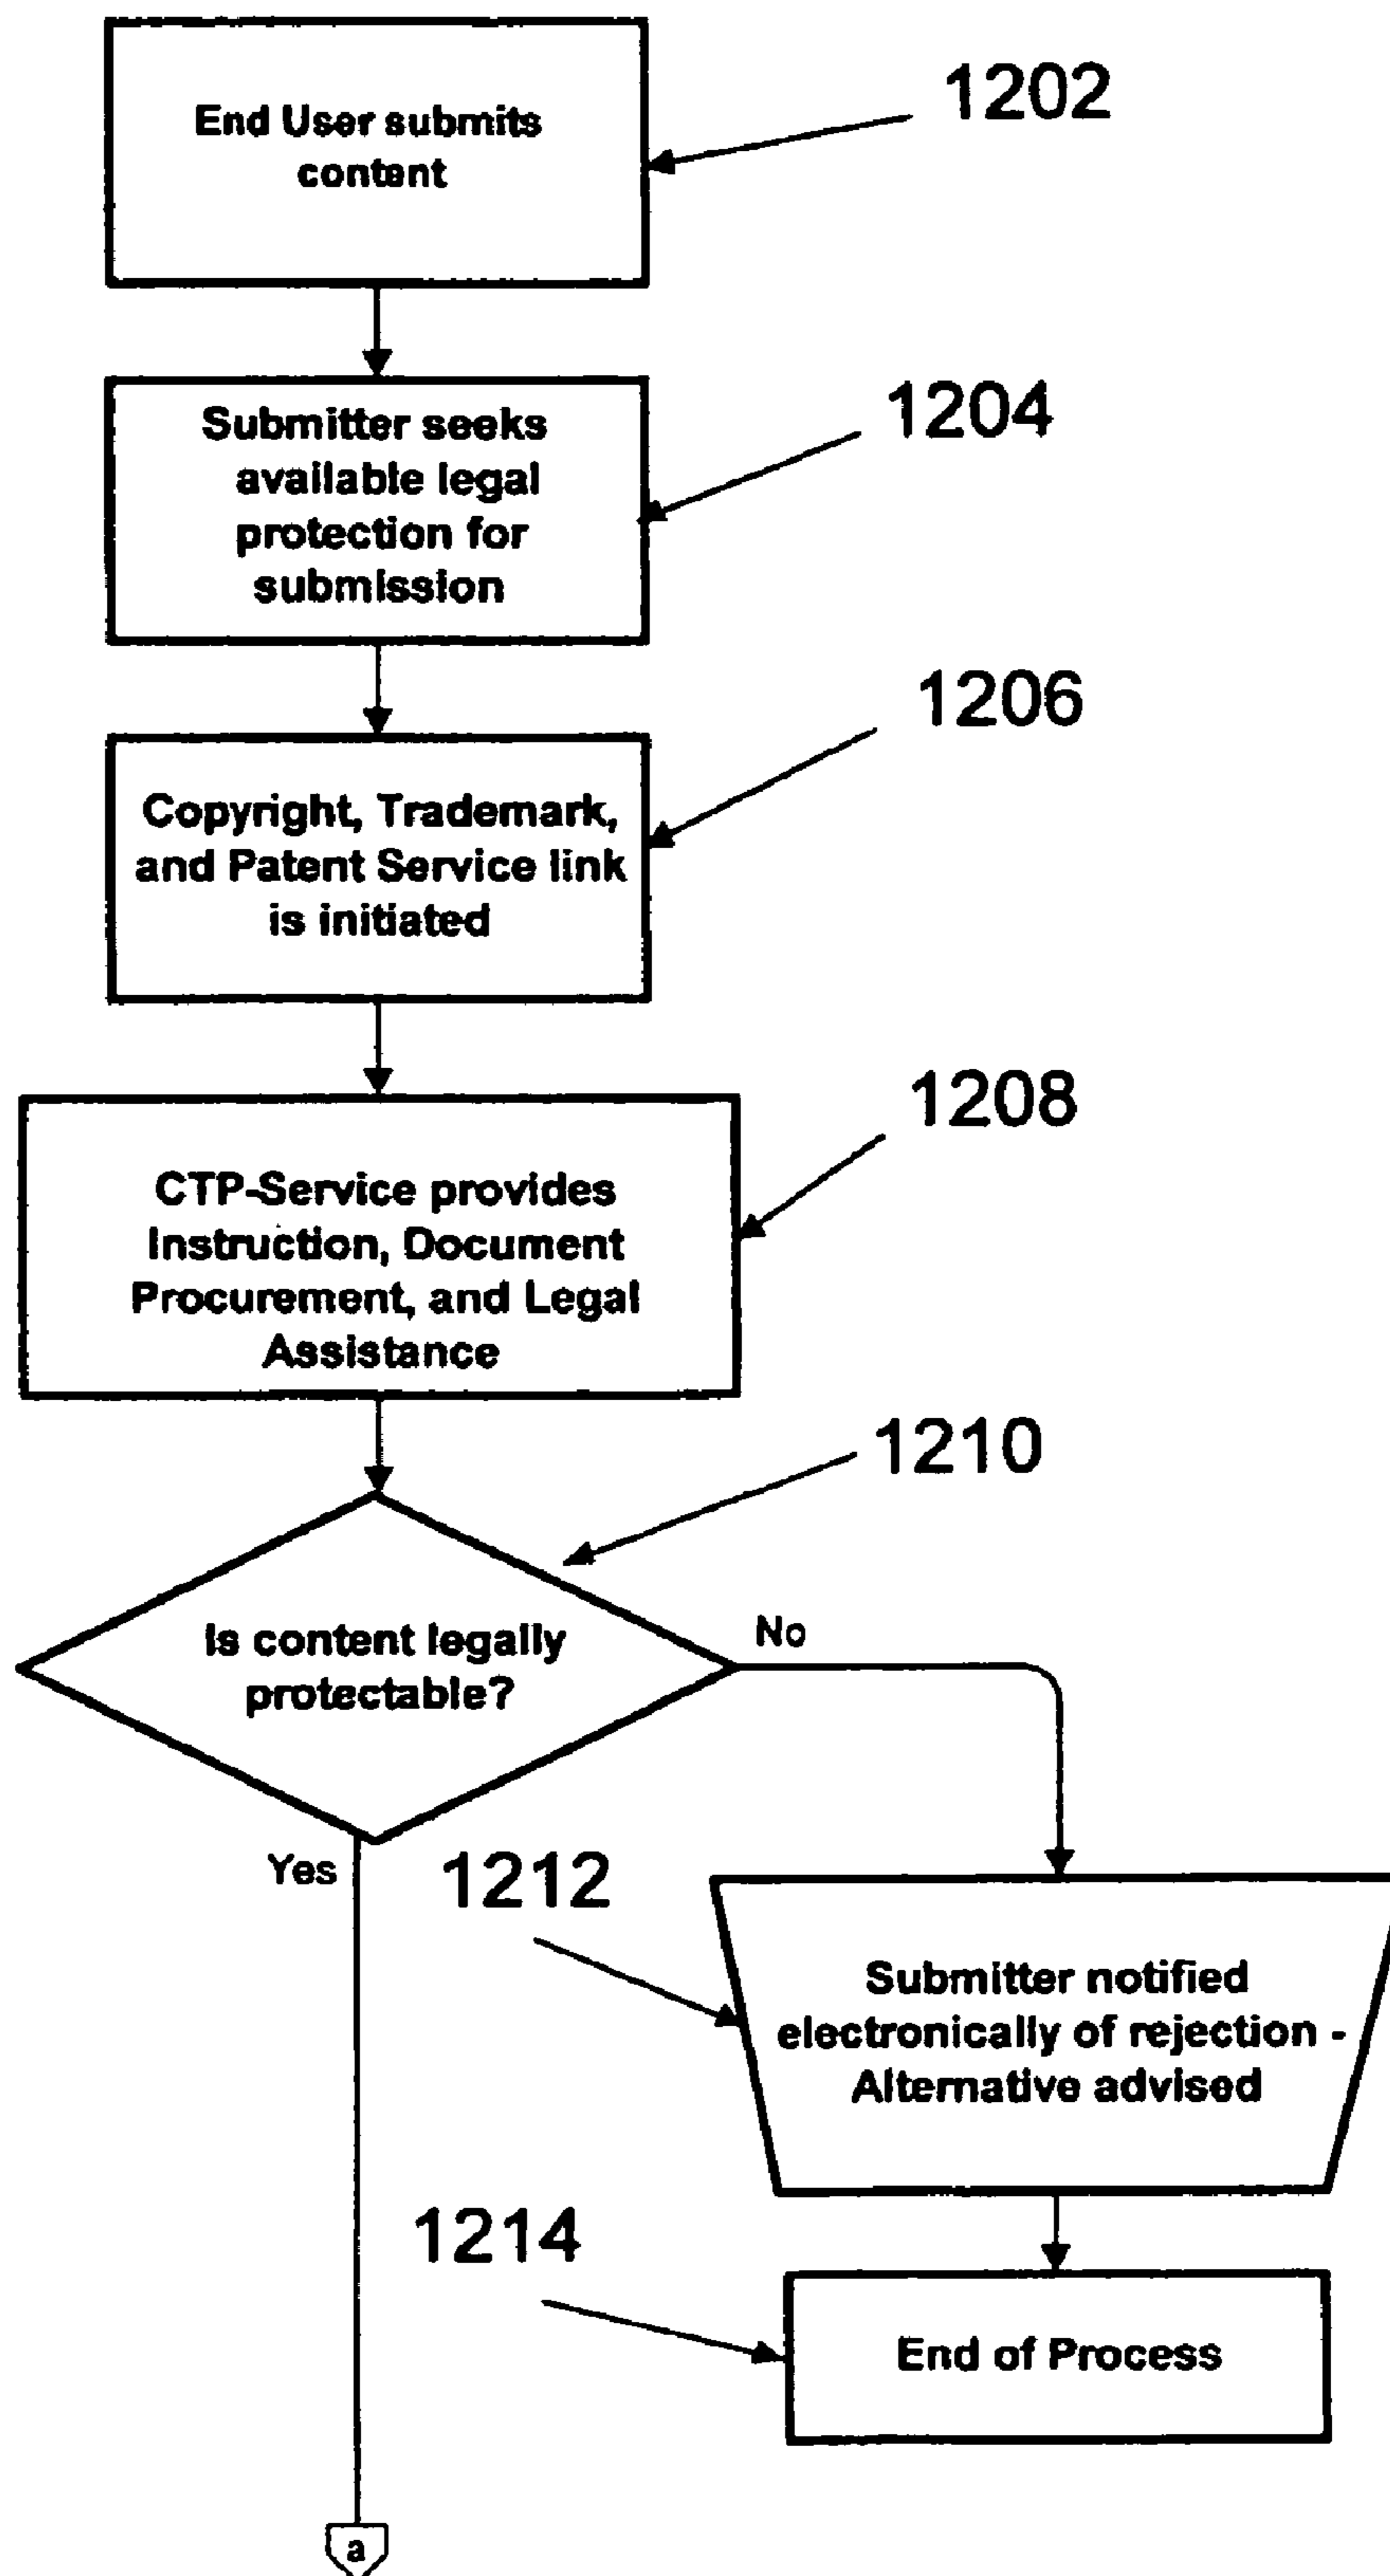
End User submits content

1202

Submitter seeks available legal protection for submission

1204

Copyright, Trademark, and Patent Service link is initiated

1206

CTP-Service provides Instruction, Document Procurement, and Legal Assistance

1208

1210

Is content legally protectable?

No

Yes

1212

Submitter notified electronically of rejection - Alternative advised

1214

End of Process

a